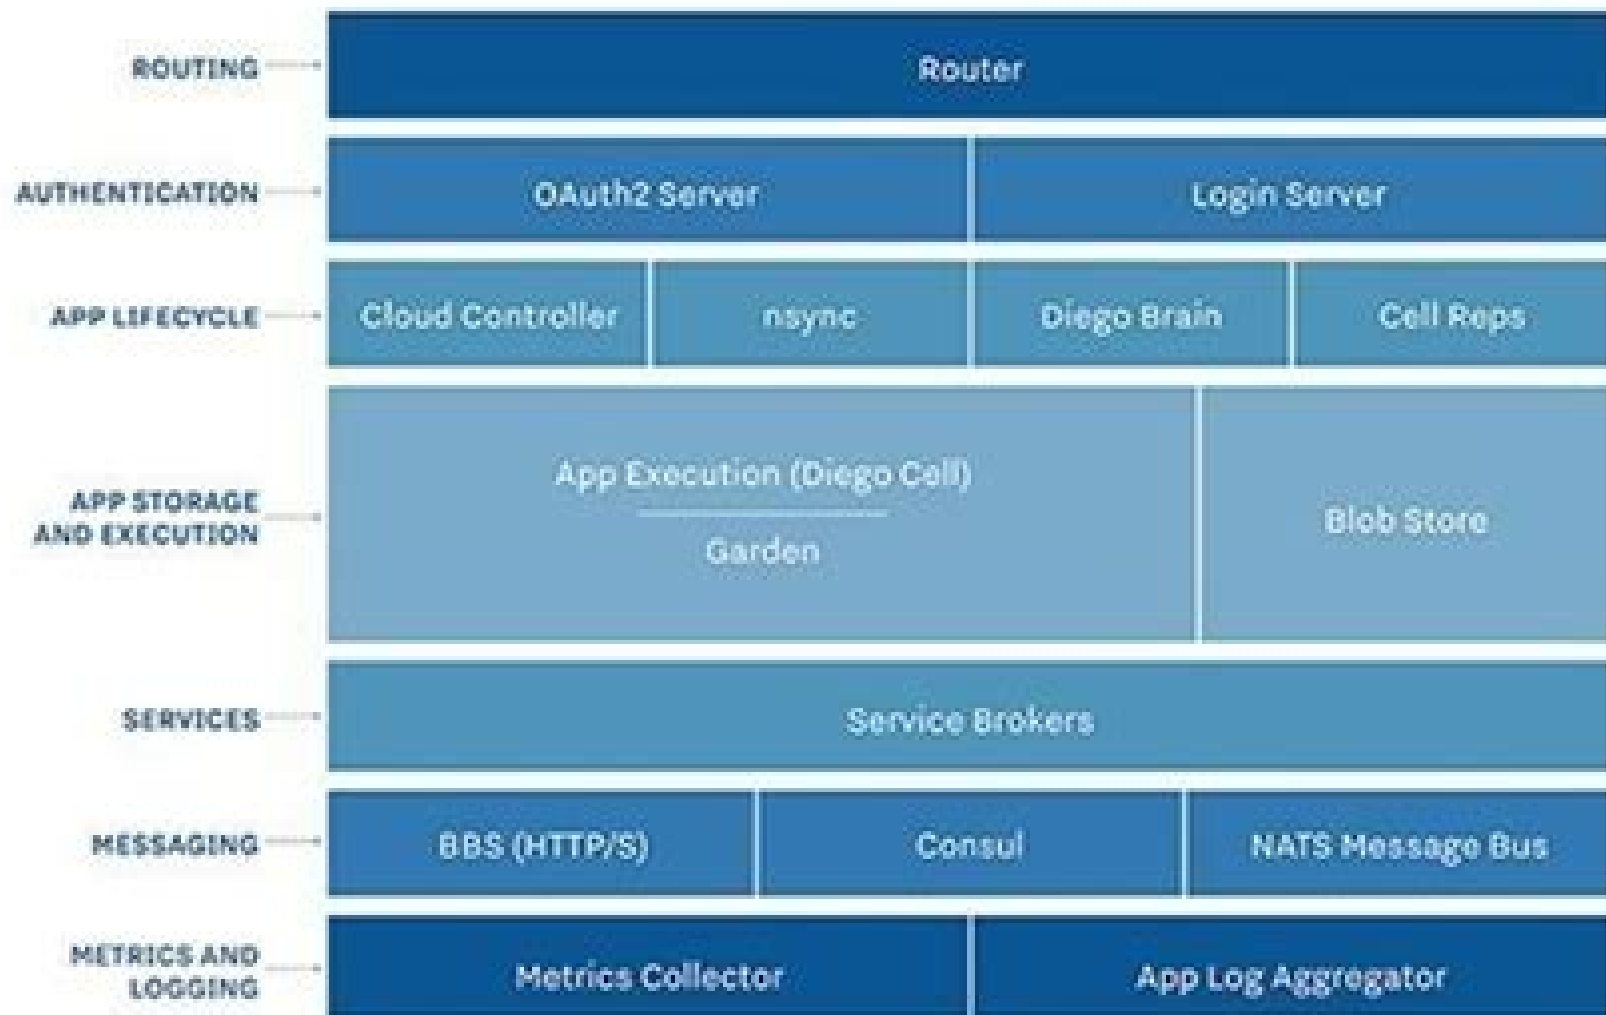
ROUTING
Router

AUTHENTICATION
OAuth2 Server
Login Server

APP LIFECYCLE
Cloud Controller
nsync
Diego Brain
Cell Reps

APP STORAGE AND EXECUTION
App Execution (Diego Cell)
Garden
Blob Store

SERVICES
Service Brokers

MESSAGING
BBS (HTTP/S)
Consul
NATS Message Bus

METRICS AND LOGGING
Metrics Collector
App Log Aggregator